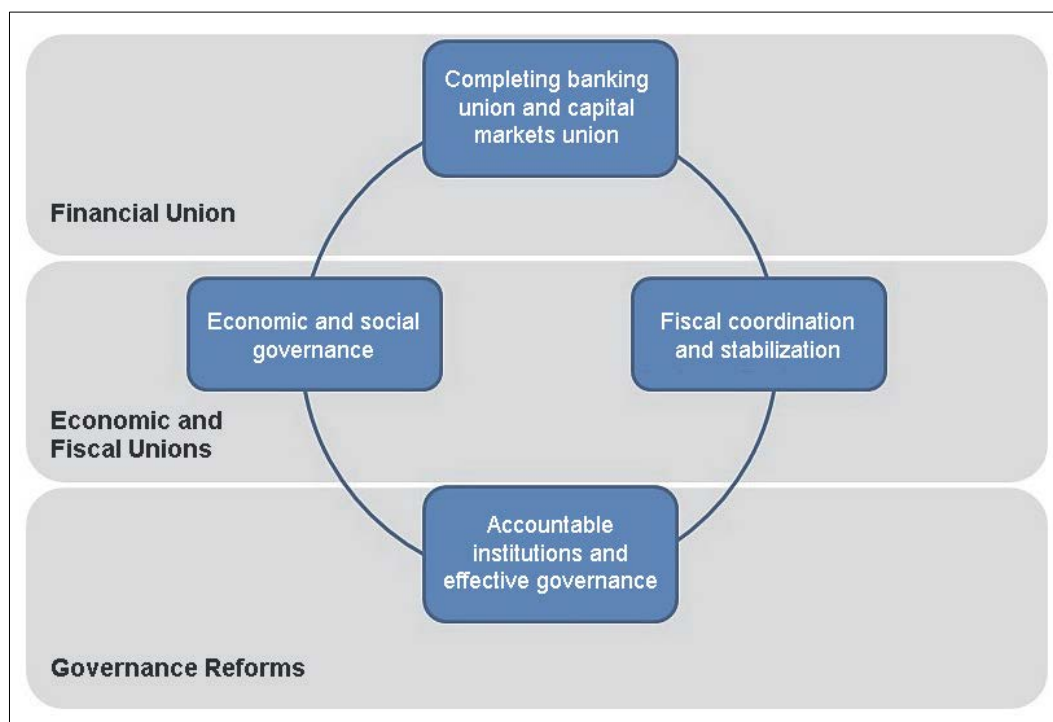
Completing banking union and capital markets union

Financial Union

Economic and social governance

Fiscal coordination and stabilization

Economic and Fiscal Unions

Accountable institutions and effective governance

Governance Reforms